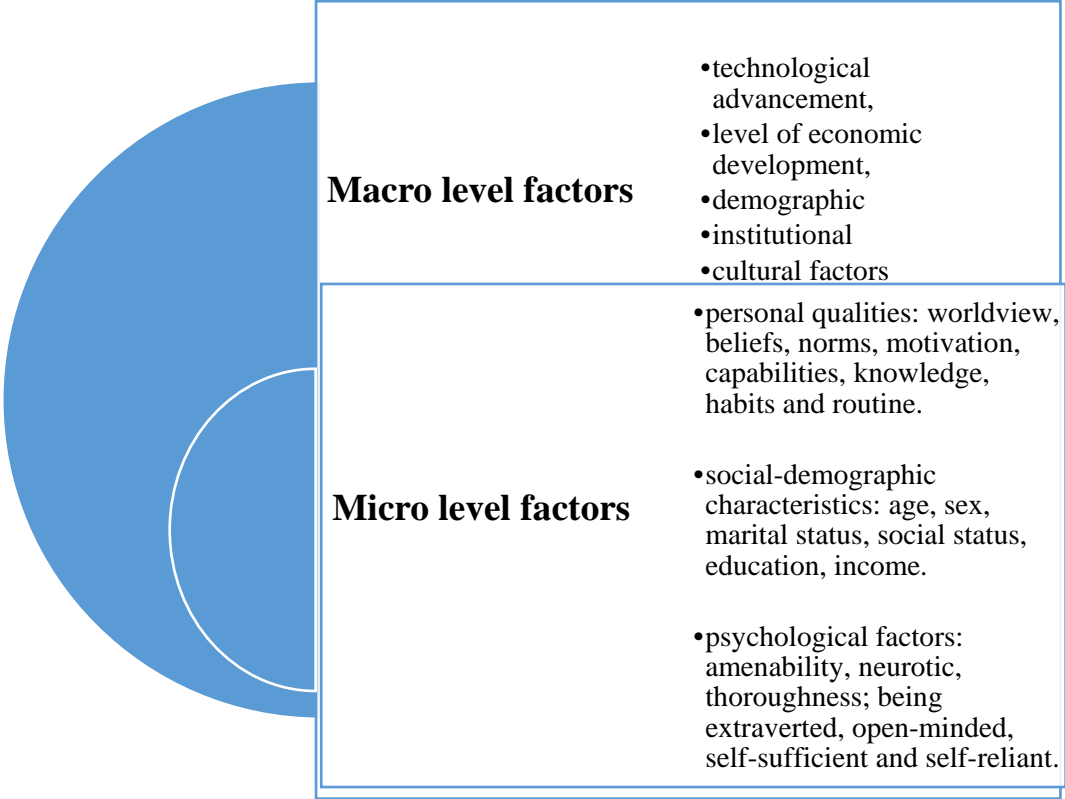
Macro level factors

•technological advancement,
•level of economic development,
•demographic
•institutional
•cultural factors

Micro level factors

•personal qualities: worldview, beliefs, norms, motivation, capabilities, knowledge, habits and routine.

•social-demographic characteristics: age, sex, marital status, social status, education, income.

•psychological factors: amenability, neurotic, thoroughness; being extraverted, open-minded, self-sufficient and self-reliant.